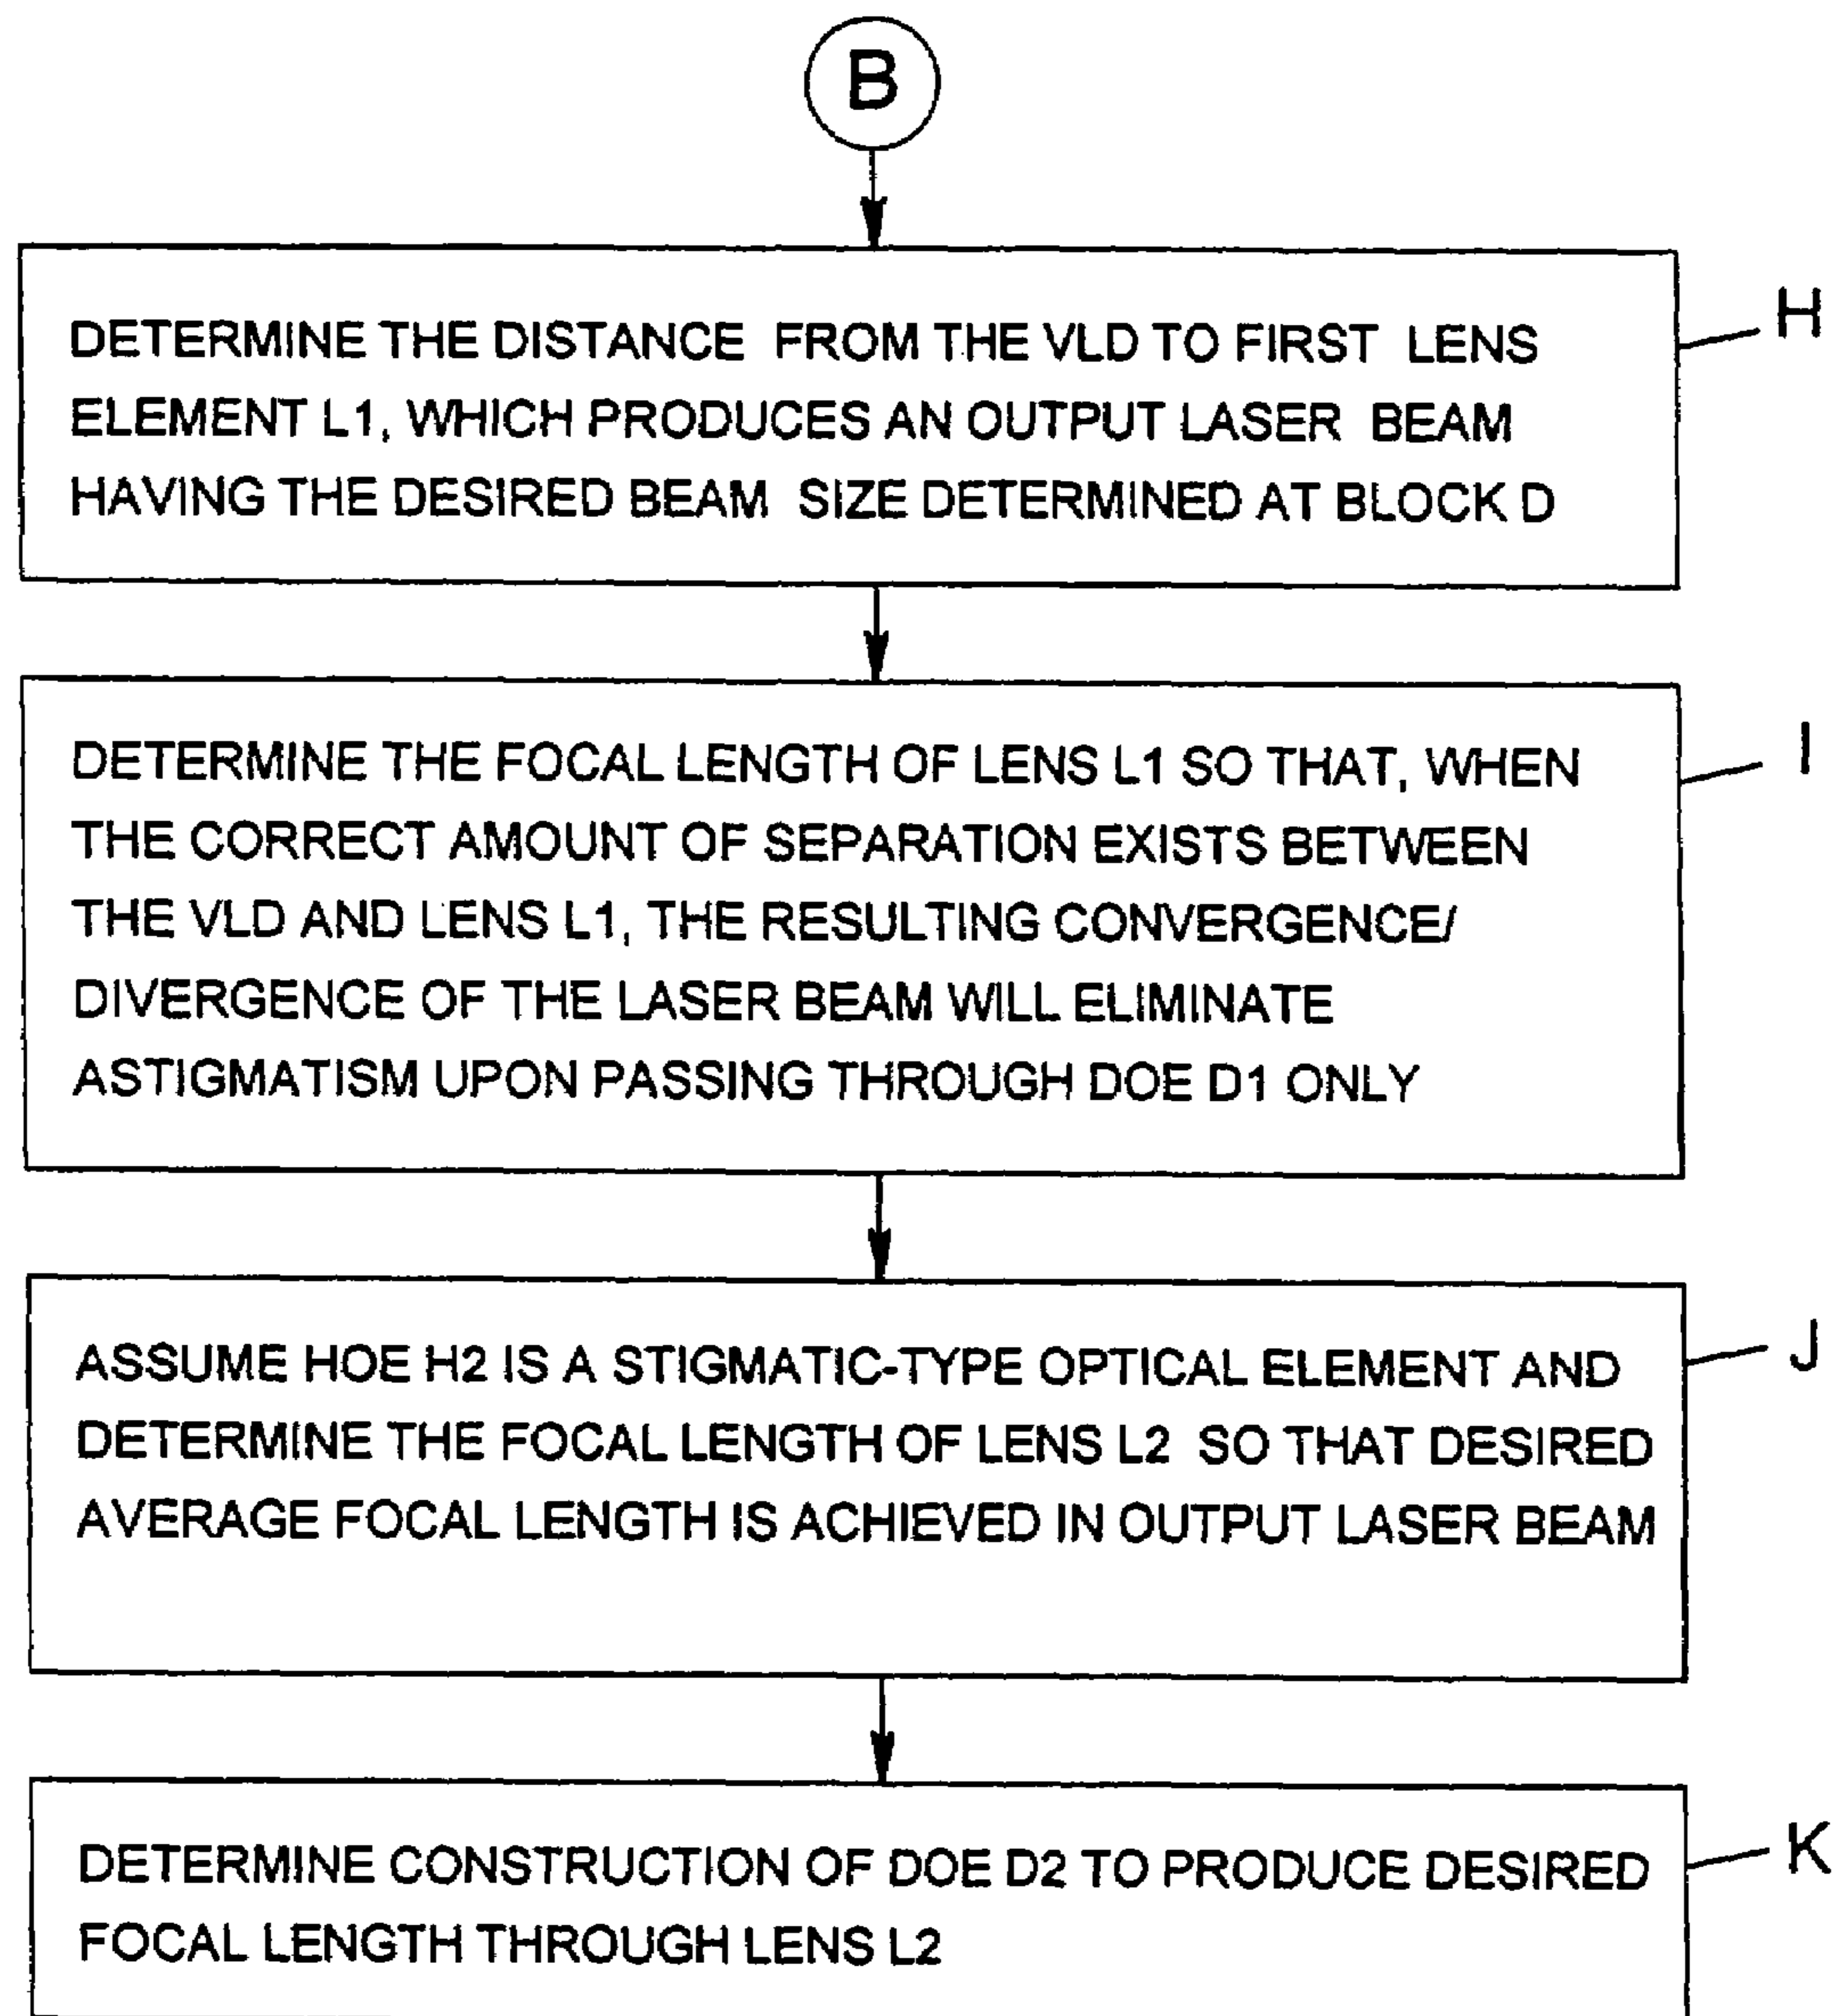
B

DETERMINE THE DISTANCE FROM THE VLD TO FIRST LENS ELEMENT L1, WHICH PRODUCES AN OUTPUT LASER BEAM HAVING THE DESIRED BEAM SIZE DETERMINED AT BLOCK D

H

DETERMINE THE FOCAL LENGTH OF LENS L1 SO THAT, WHEN THE CORRECT AMOUNT OF SEPARATION EXISTS BETWEEN THE VLD AND LENS L1, THE RESULTING CONVERGENCE/ DIVERGENCE OF THE LASER BEAM WILL ELIMINATE ASTIGMATISM UPON PASSING THROUGH DOE D1 ONLY

I

ASSUME HOE H2 IS A STIGMATIC-TYPE OPTICAL ELEMENT AND DETERMINE THE FOCAL LENGTH OF LENS L2 SO THAT DESIRED AVERAGE FOCAL LENGTH IS ACHIEVED IN OUTPUT LASER BEAM

J

DETERMINE CONSTRUCTION OF DOE D2 TO PRODUCE DESIRED FOCAL LENGTH THROUGH LENS L2

K